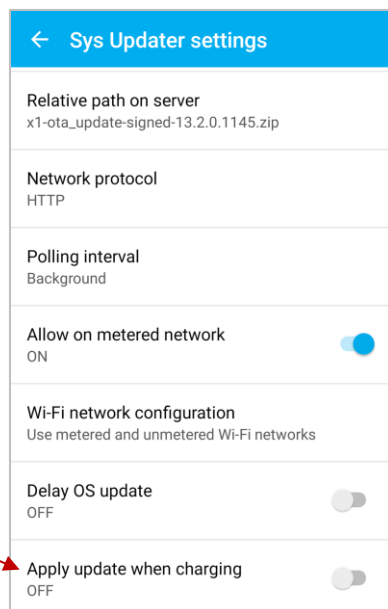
Sys Updater settings

Relative path on server
x1-ota_update-signed-13.2.0.1145.zip

Network protocol
HTTP

Polling interval
Background

Allow on metered network
ON

Wi-Fi network configuration
Use metered and unmetered Wi-Fi networks

Delay OS update
OFF

Apply update when charging
OFF